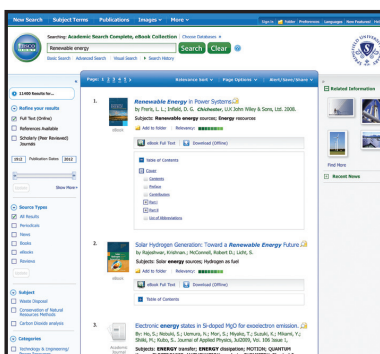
New Search | Subject Terms | Publications | Images • | More •

Sign In | Folder | Preferences | Languages | New Features! | Help

Searching: Academic Search Complete, eBook Collection | Choose Databases »

EBSCO

Renewable energy

Search | Clear

Basic Search | Advanced Search | Visual Search | ▸ Search History

« 

11400 Results for...

Refine your results

Full Text (Online)

References Available

Scholarly (Peer Reviewed) Journals

1912 Publication Date 2012

Show More »

Source Types

All Results

Periodicals

News

Books

eBooks

Reviews

Update

Subject

Waste Disposal

Conservation of Natural Resources Methods

Carbon Dioxide analysis

Categories

Technology & Engineering/ Power Resources

Page: 1 2 3 4 5 ▸

Relevance Sort • | Page Options • | Alert / Save / Share •

1. Renewable Energy in Power Systems.

by Freris, L. L.; Infield, D. G. Chichester, UK John Wiley & Sons, Ltd. 2008.

Subjects: Renewable energy sources; Energy resources

Add to folder | Relevancy:

eBook

eBook Full Text | Download (Offline)

Table of Contents

Cover

Contents

Preface

Contributors

Part I

Part II

List of Abbreviations

2. Solar Hydrogen Generation: Toward a Renewable Energy Future.

by Rajeshwar, Krishnan.; McConnell, Robert D.; Licht, S.

Subjects: Solar energy sources; Hydrogen as fuel

Add to folder | Relevancy:

eBook

eBook Full Text | Download (Offline)

Table of Contents

3. Electronic energy states in S-doped MgO for exoelectron emission.

By: Hu, S.; Natsuki, S.; Uemura, N.; Mori, S.; Miyoko, T.; Suzuki, K.; Mikami, Y.; Shiiki, H.; Kubo, S.; Journal of Applied Physics, Jul2009, Vol. 106 Issue 1,

Subjects: ENERGY transfer; ENERGY dissipation; MOTION; QUANTUM

Academic Journal

Related Information

Find More

Recent News